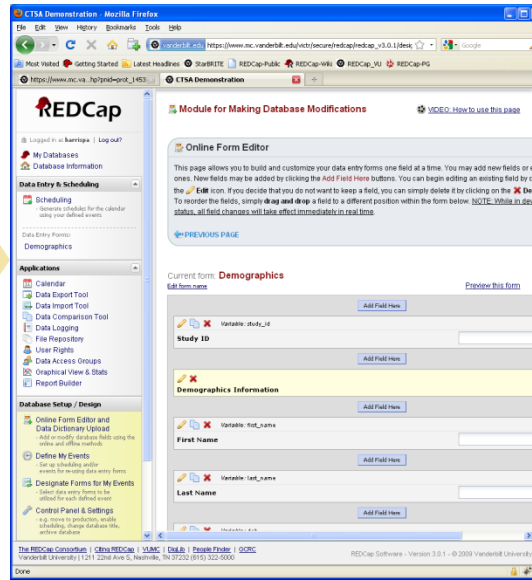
CTSA Demonstration - Mozilla Firefox

File Edit View History Bookmarks Tools Help

vanderbilt.edu https://www.mc.vanderbilt.edu/victr/secure/redcap/redcap_v3.0.1/desi Google

Most Visited Getting Started Latest Headlines StarBRITE REDCap-Public REDCap-Wiki REDCap_VU REDCap-PG

https://www.mc.va...hp?pid=prot_1453 CTSA Demonstration

REDCap

Logged in as harrispa | Log out?
My Databases
Database Information

Data Entry & Scheduling

Scheduling
- Generate schedules for the calendar using your defined events

Data Entry Forms:
Demographics

Applications

Calendar
Data Export Tool
Data Import Tool
Data Comparison Tool
Data Logging
File Repository
User Rights
Data Access Groups
Graphical View & Stats
Report Builder

Database Setup / Design

Online Form Editor and Data Dictionary Upload
- Add or modify database fields using the online and offline methods

Define My Events
- Set up scheduling and/or events for m-using data entry forms

Designate Forms for My Events
- Select data entry forms to be utilized for each defined event

Control Panel & Settings
- e.g. move to production, enable scheduling, change database title, archive database

Module for Making Database Modifications

VIDEO: How to use this page

Online Form Editor

This page allows you to build and customize your data entry forms one field at a time. You may add new fields or e ones. New fields may be added by clicking the Add Field Here buttons. You can begin editing an existing field by c the Edit icon. If you decide that you do not want to keep a field, you can simply delete it by clicking on the De To reorder the fields, simply drag and drop a field to a different position within the form below. NOTE: While in dev status, all field changes will take effect immediately in real time.

PREVIOUS PAGE

Current form: Demographics
Edit form name

Preview this form

Add Field Here

Variable: study_id
Study ID

Add Field Here

Demographics Information

Add Field Here

Variable: first_name
First Name

Add Field Here

Variable: last_name
Last Name

Add Field Here

The REDCap Consortium | Citing REDCap | VUMC | DigLib | People Finder | GCRC
Vanderbilt University | 1211 22nd Ave S, Nashville, TN 37232 (615) 322-5000

REDCap Software - Version 3.0.1 - © 2009 Vanderbilt University

Done